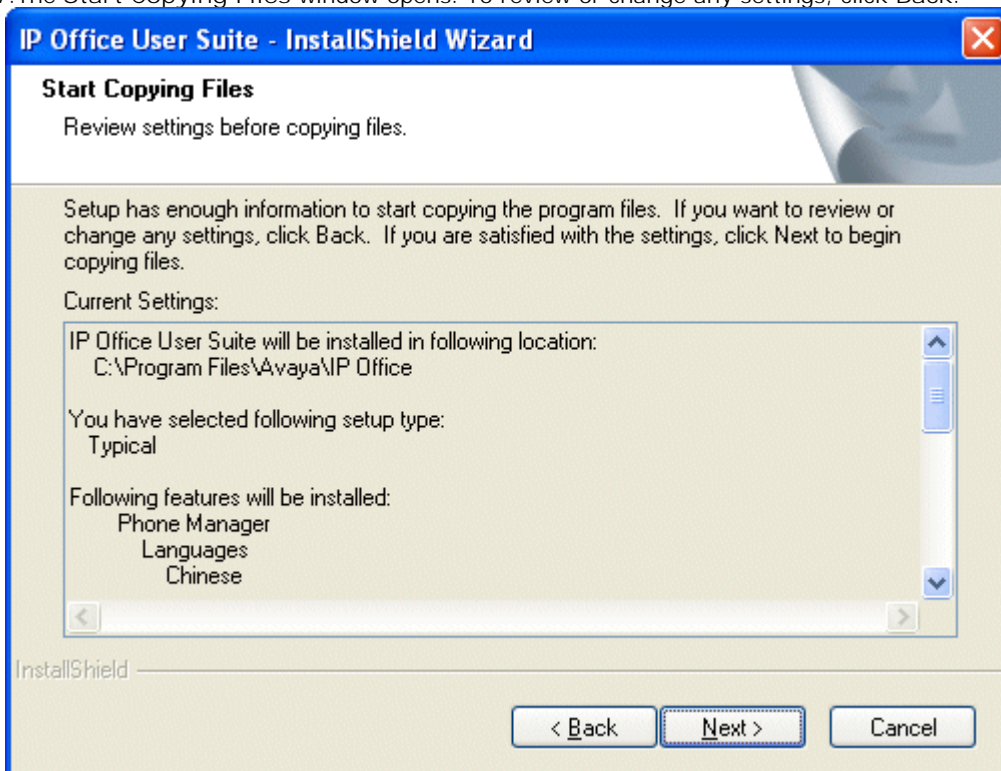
The Start Copying Files window opens. To review or change any settings, click Back.

IP Office User Suite - InstallShield Wizard

Start Copying Files

Review settings before copying files.

Setup has enough information to start copying the program files. If you want to review or change any settings, click Back. If you are satisfied with the settings, click Next to begin copying files.

Current Settings:

IP Office User Suite will be installed in following location:
C:\Program Files\Avaya\IP Office

You have selected following setup type:
Typical

Following features will be installed:
Phone Manager
Languages
Chinese

InstallShield

< Back
Next >
Cancel